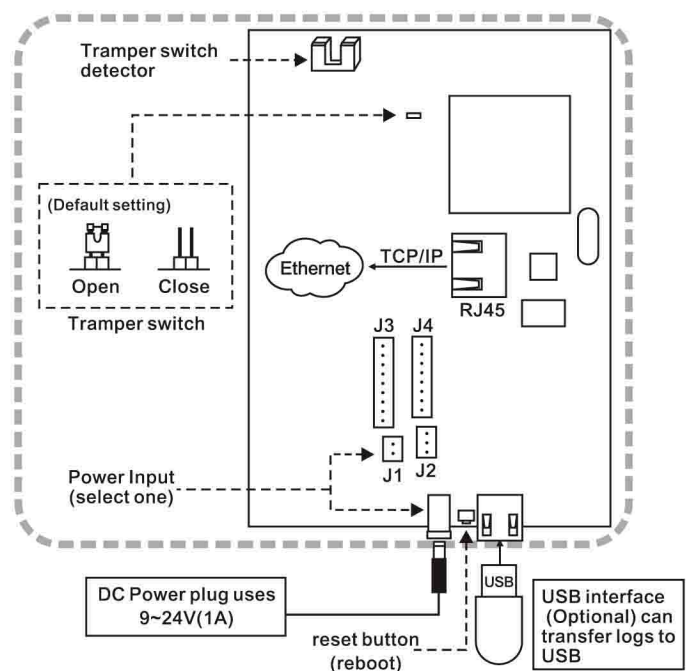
Tramper switch detector

(Default setting)

Open

Close

Tramper switch

Ethernet

TCP/IP

RJ45

J3

J4

J1

J2

Power Input (select one)

USB

DC Power plug uses 9~24V(1A)

reset button (reboot)

USB interface (Optional) can transfer logs to USB